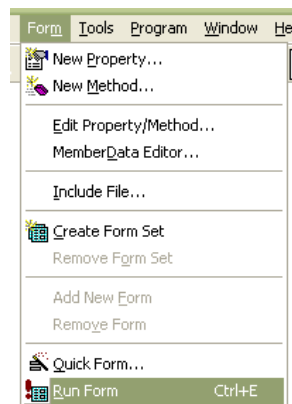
Form Tools Program Window He

New Property...
New Method...

Edit Property/Method...
MemberData Editor...

Include File...

Create Form Set
Remove Form Set

Add New Form
Remove Form

Quick Form...
Run Form Ctrl+E